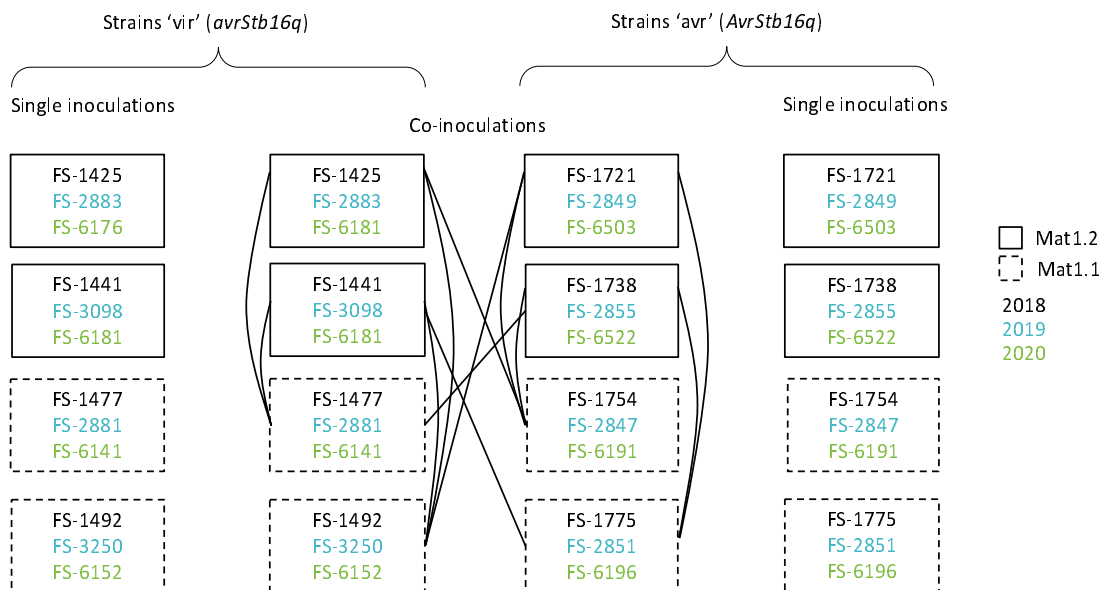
Strains ‘vir’ (*avrStb16q*)

Strains ‘avr’ (*AvrStb16q*)

Single inoculations

Co-inoculations

Single inoculations

FS-1425
FS-2883
FS-6176

FS-1441
FS-3098
FS-6181

FS-1477
FS-2881
FS-6141

FS-1492
FS-3250
FS-6152

FS-1425
FS-2883
FS-6181

FS-1441
FS-3098
FS-6181

FS-1477
FS-2881
FS-6141

FS-1492
FS-3250
FS-6152

FS-1721
FS-2849
FS-6503

FS-1738
FS-2855
FS-6522

FS-1754
FS-2847
FS-6191

FS-1775
FS-2851
FS-6196

FS-1721
FS-2849
FS-6503

FS-1738
FS-2855
FS-6522

FS-1754
FS-2847
FS-6191

FS-1775
FS-2851
FS-6196

Mat1.2
Mat1.1

2018
2019
2020